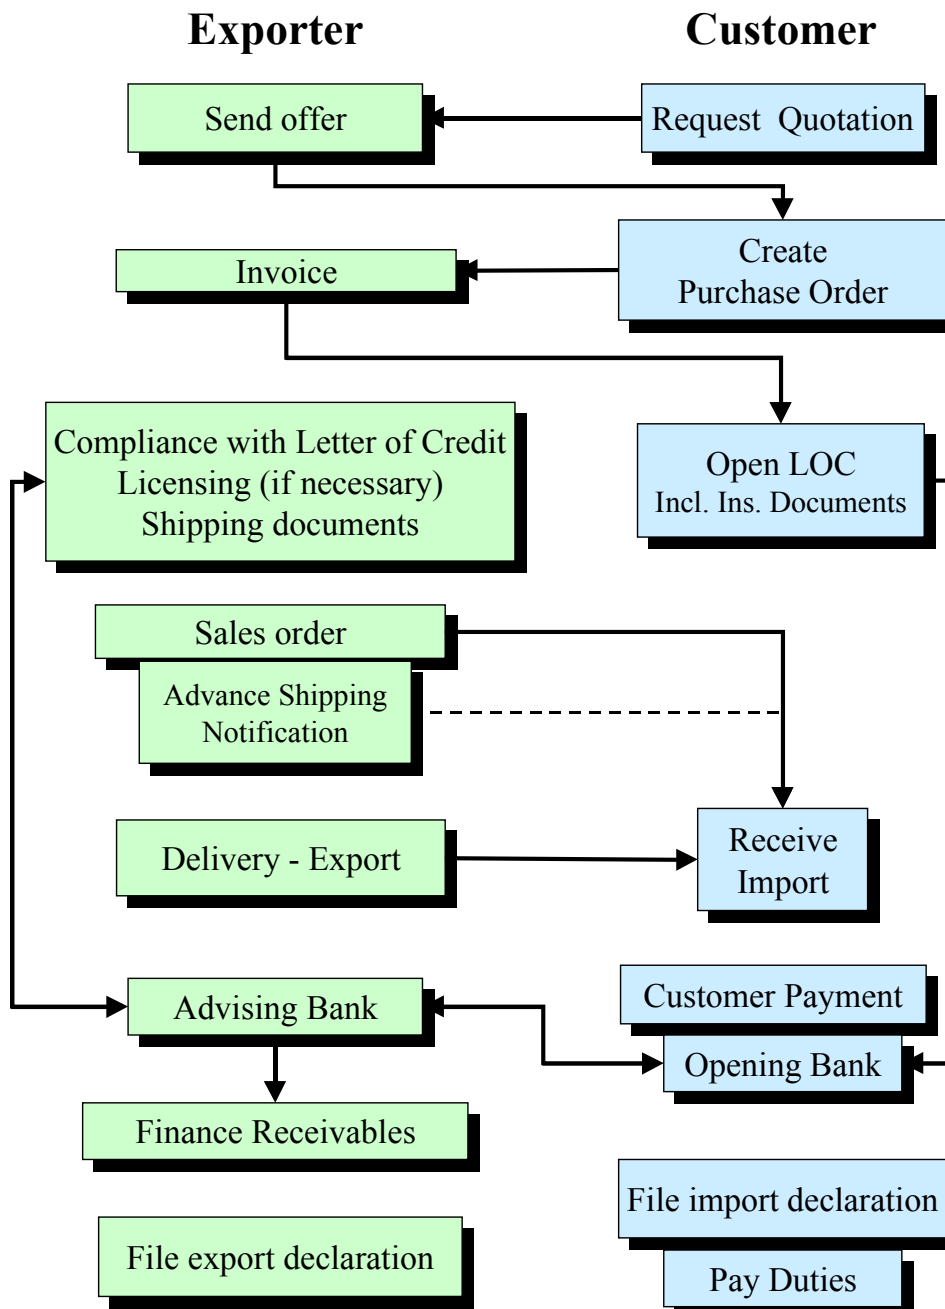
Exporter

Customer

Send offer

Request Quotation

Create Purchase Order

Invoice

Compliance with Letter of Credit
Licensing (if necessary)
Shipping documents

Open LOC
Incl. Ins. Documents

Sales order

Advance Shipping Notification

Delivery - Export

Receive Import

Advising Bank

Customer Payment

Opening Bank

Finance Receivables

File import declaration

File export declaration

Pay Duties